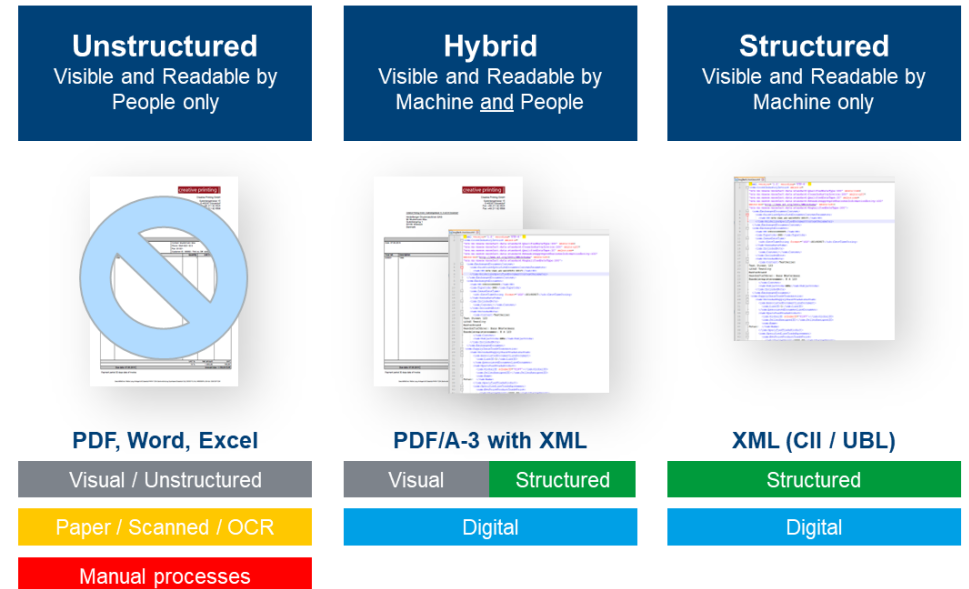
Unstructured
Visible and Readable by People only

Hybrid
Visible and Readable by Machine and People

Structured
Visible and Readable by Machine only

creative printing

creative printing

PDF, Word, Excel

Visual / Unstructured

Paper / Scanned / OCR

Manual processes

PDF/A-3 with XML

Visual

Structured

Digital

XML (CII / UBL)

Structured

Digital